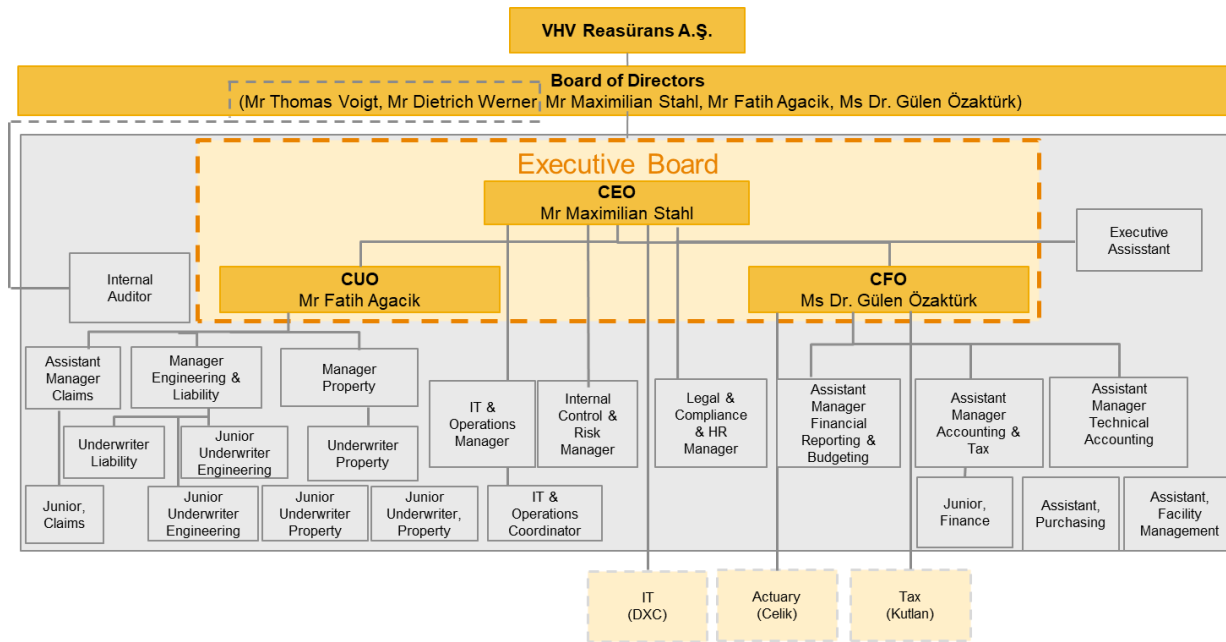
VHV Reasürans A.Ş.

Board of Directors
(Mr Thomas Voigt, Mr Dietrich Werner, Mr Maximilian Stahl, Mr Fatih Agacik, Ms Dr. Gülen Özaktürk)

Executive Board

CEO
Mr Maximilian Stahl

Executive Assisstant

Internal Auditor

CUO
Mr Fatih Agacik

CFO
Ms Dr. Gülen Özaktürk

Assistant Manager Claims

Manager Engineering & Liability

Manager Property

Underwriter Liability

Junior Underwriter Engineering

Underwriter Property

Junior, Claims

Junior Underwriter Engineering

Junior Underwriter Property

Junior Underwriter, Property

IT & Operations Manager

Internal Control & Risk Manager

IT & Operations Coordinator

Legal & Compliance & HR Manager

Assistant Manager Financial Reporting & Budgeting

Assistant Manager Accounting & Tax

Assistant Manager Technical Accounting

Junior, Finance

Assistant, Purchasing

Assistant, Facility Management

IT (DXC)

Actuary (Celik)

Tax (Kutlan)